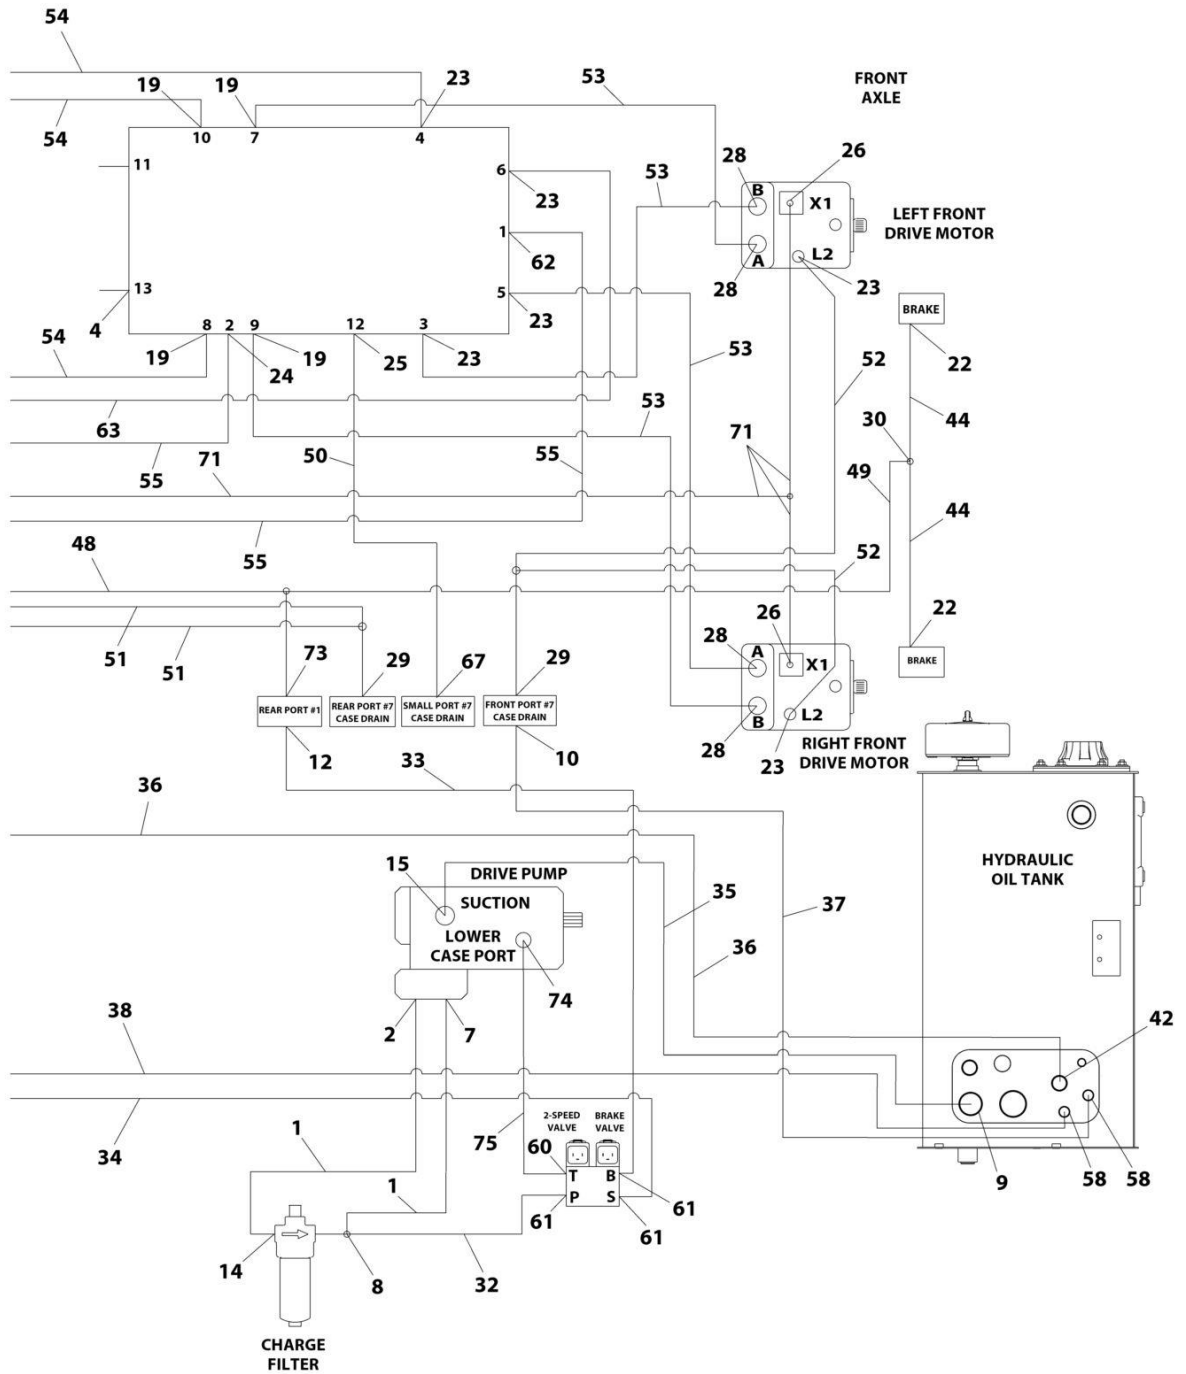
54
19
19
23
53
FRONT AXLE
54
10
7
4
11
28
26
6
23
53
B
X1
LEFT FRONT DRIVE MOTOR
1
62
A
L2
28
23
13
5
23
BRAKE
4
8
2
9
12
3
54
19
24
19
25
23
53
52
22
63
53
71
30
44
55
71
50
55
49
44
55
48
52
26
22
28
A
X1
51
73
29
67
29
51
BRAKE
B
L2
REAR PORT #1
REAR PORT #7 CASE DRAIN
SMALL PORT #7 CASE DRAIN
FRONT PORT #7 CASE DRAIN
28
RIGHT FRONT DRIVE MOTOR
12
33
10
23
36
HYDRAULIC OIL TANK
15
DRIVE PUMP
SUCTION
35
37
LOWER CASE PORT
36
74
38
2
7
42
1
2-SPEED VALVE
BRAKE VALVE
75
34
60
T
B
1
P
S
9
58
58
61
61
61
14
8
32
CHARGE FILTER